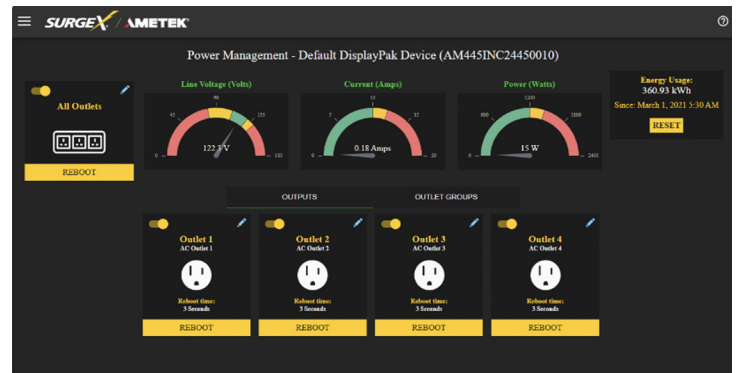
SURGEX / AMETEK

Power Management - Default DisplayPak Device (AM445INC24450010)

All Outlets

REBOOT

Line Voltage (Volts)
0 45 90 135 180
122.3 V

Current (Amps)
0 5 10 15 20
0.18 Amps

Power (Watts)
0 600 1200 1800 2400
15 W

Energy Usage:
360.93 kWh
Since: March 1, 2021 5:30 AM
RESET

OUTPUTS
OUTLET GROUPS

Outlet 1
AC Outlet 1
Reboot time:
3 Seconds
REBOOT

Outlet 2
AC Outlet 2
Reboot time:
3 Seconds
REBOOT

Outlet 3
AC Outlet 3
Reboot time:
3 Seconds
REBOOT

Outlet 4
AC Outlet 4
Reboot time:
3 Seconds
REBOOT